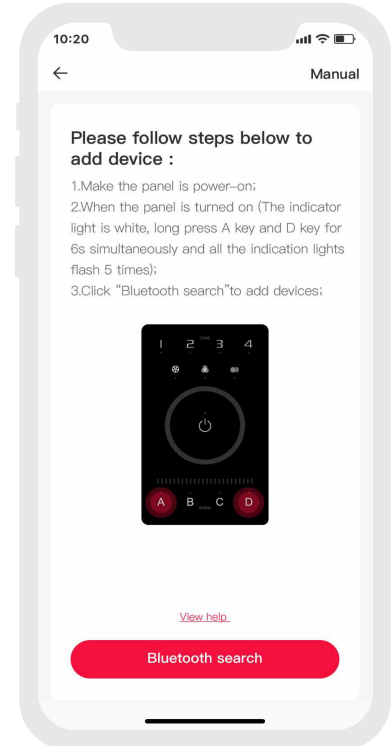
10:20

Manual

Please follow steps below to add device :

1.Make the panel is power-on;
2.When the panel is turned on (The indicator light is white, long press A key and D key for 6s simultaneously and all the indication lights flash 5 times);
3.Click “Bluetooth search”to add devices;

1 2 3 4

A B C D

View help

Bluetooth search